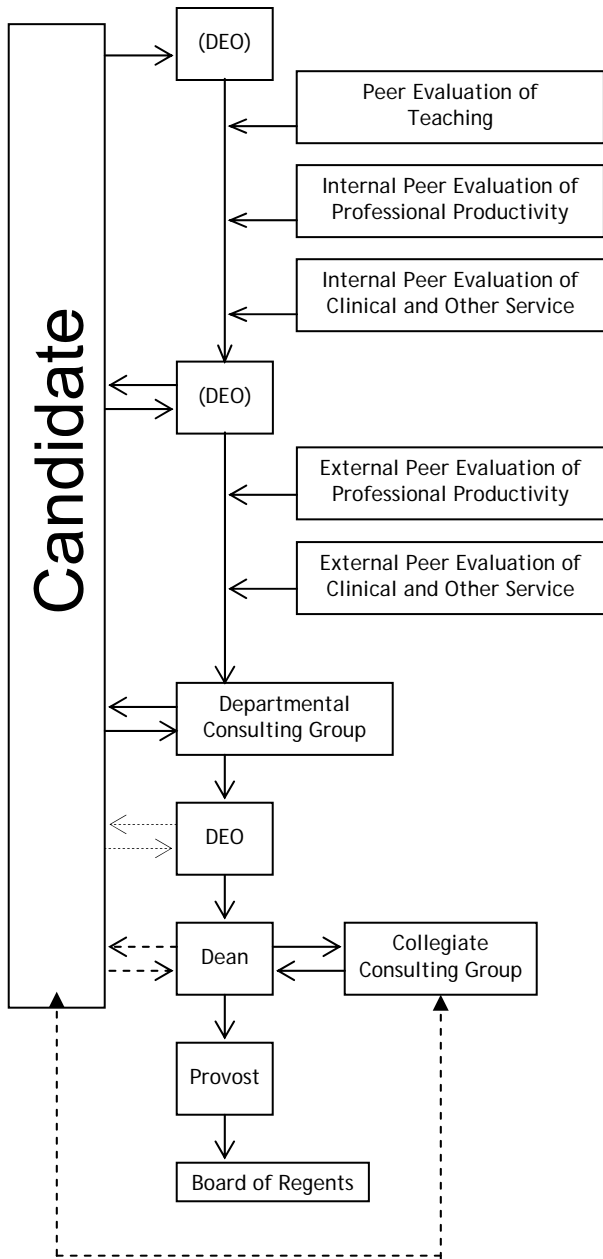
Candidate

(DEO)

Peer Evaluation of Teaching

Internal Peer Evaluation of Professional Productivity

Internal Peer Evaluation of Clinical and Other Service

(DEO)

External Peer Evaluation of Professional Productivity

External Peer Evaluation of Clinical and Other Service

Departmental Consulting Group

DEO

Dean

Collegiate Consulting Group

Provost

Board of Regents